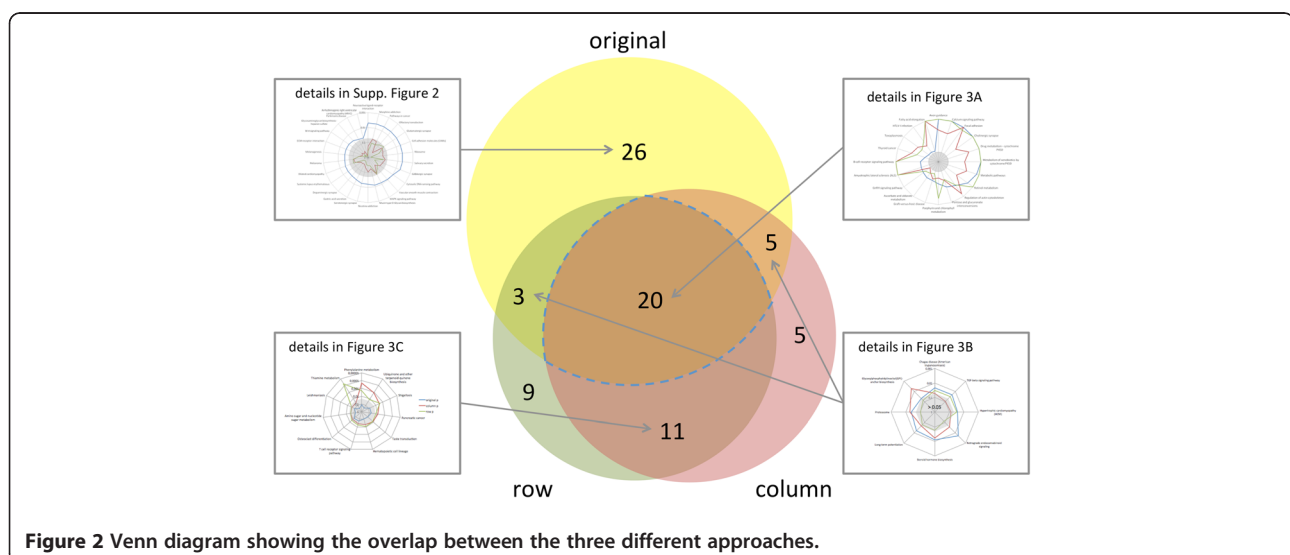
original

details in Supp. Figure 2

details in Figure 3A

26

5

3

20

5

details in Figure 3C

details in Figure 3B

9

11

row

column

**Figure 2 Venn diagram showing the overlap between the three different approaches.**